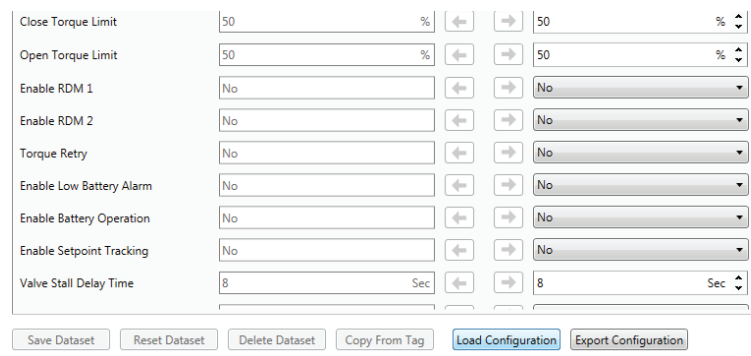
| | | | | |
|---|---|---|---|---|
| Close Torque Limit | 50 % | ← | → | 50 % |
| Open Torque Limit | 50 % | ← | → | 50 % |
| Enable RDM 1 | No | ← | → | No |
| Enable RDM 2 | No | ← | → | No |
| Torque Retry | No | ← | → | No |
| Enable Low Battery Alarm | No | ← | → | No |
| Enable Battery Operation | No | ← | → | No |
| Enable Setpoint Tracking | No | ← | → | No |
| Valve Stall Delay Time | 8 Sec | ← | → | 8 Sec |

Save Dataset Reset Dataset Delete Dataset Copy From Tag Load Configuration Export Configuration